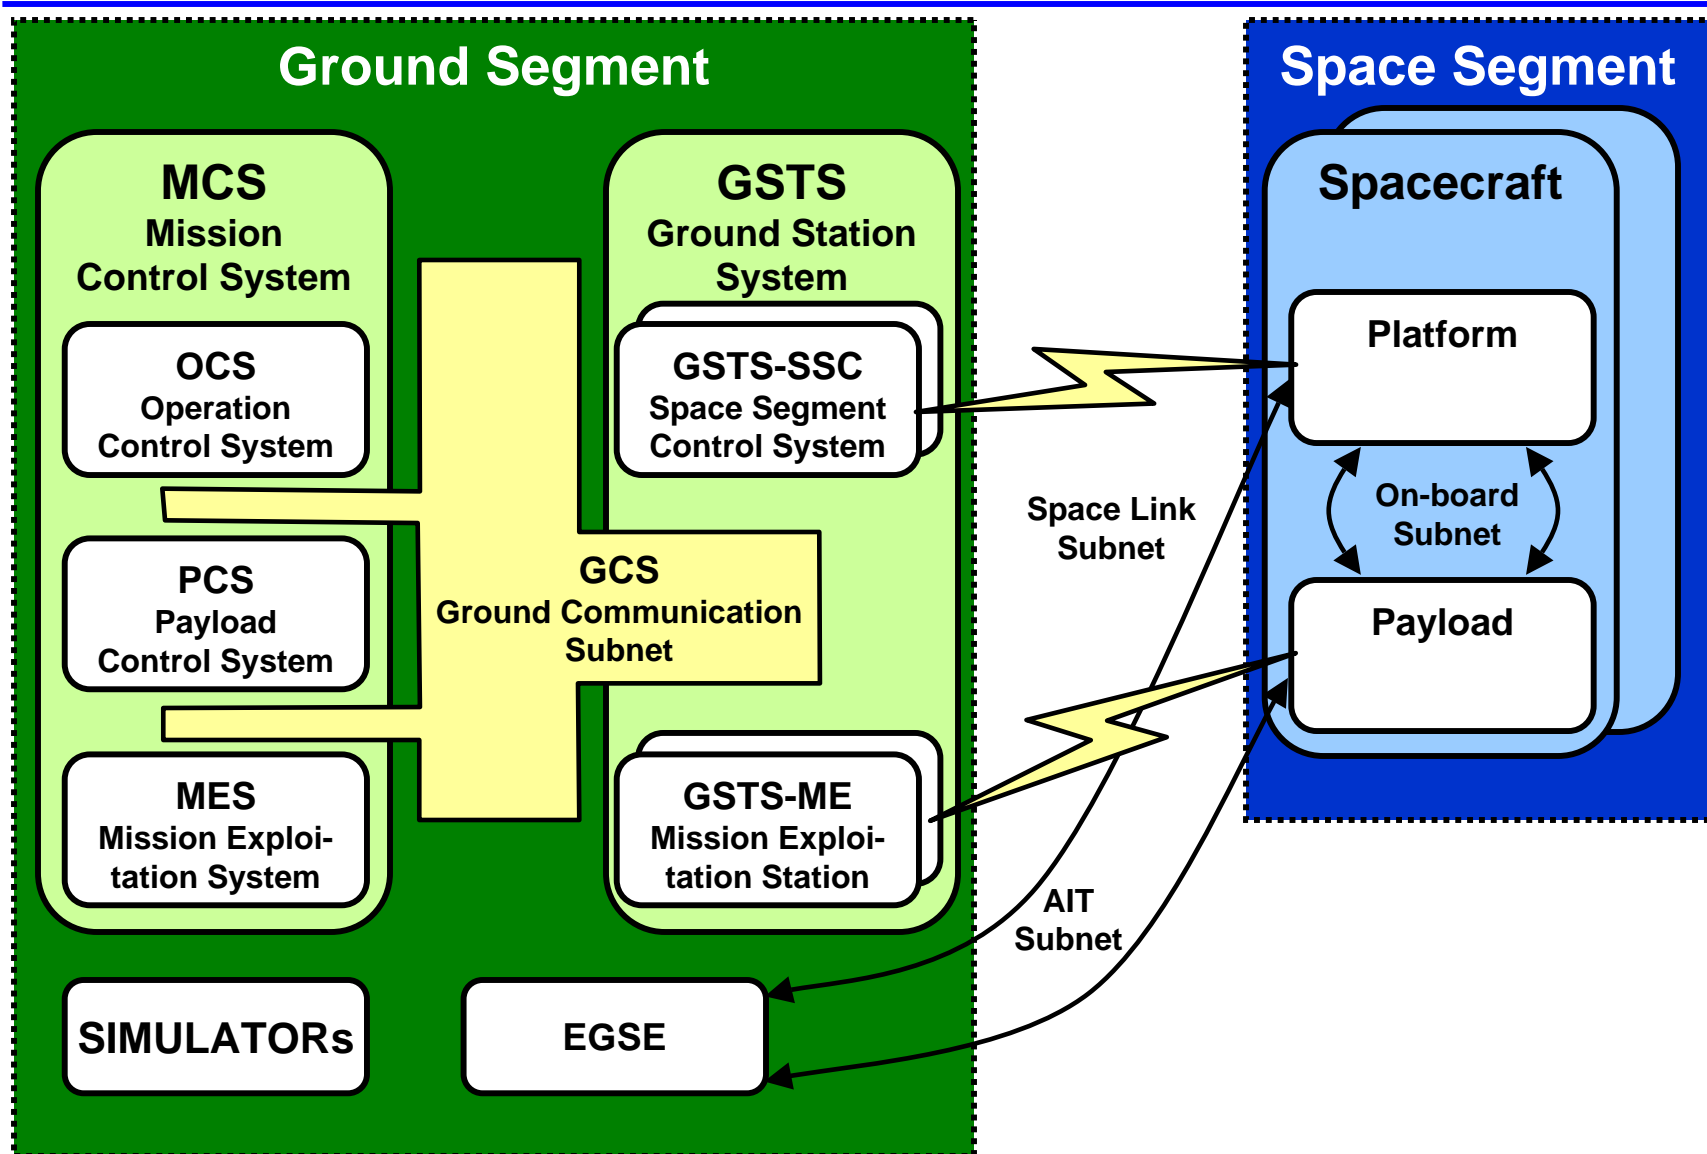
Ground Segment

MCS
Mission
Control System

OCS
Operation
Control System

PCS
Payload
Control System

MES
Mission Exploitation System

GSTS
Ground Station
System

GSTS-SSC
Space Segment
Control System

GCS
Ground Communication
Subnet

GSTS-ME
Mission Exploitation Station

SIMULATORs

EGSE

Space Link
Subnet

AIT
Subnet

Space Segment

Spacecraft

Platform

On-board
Subnet

Payload